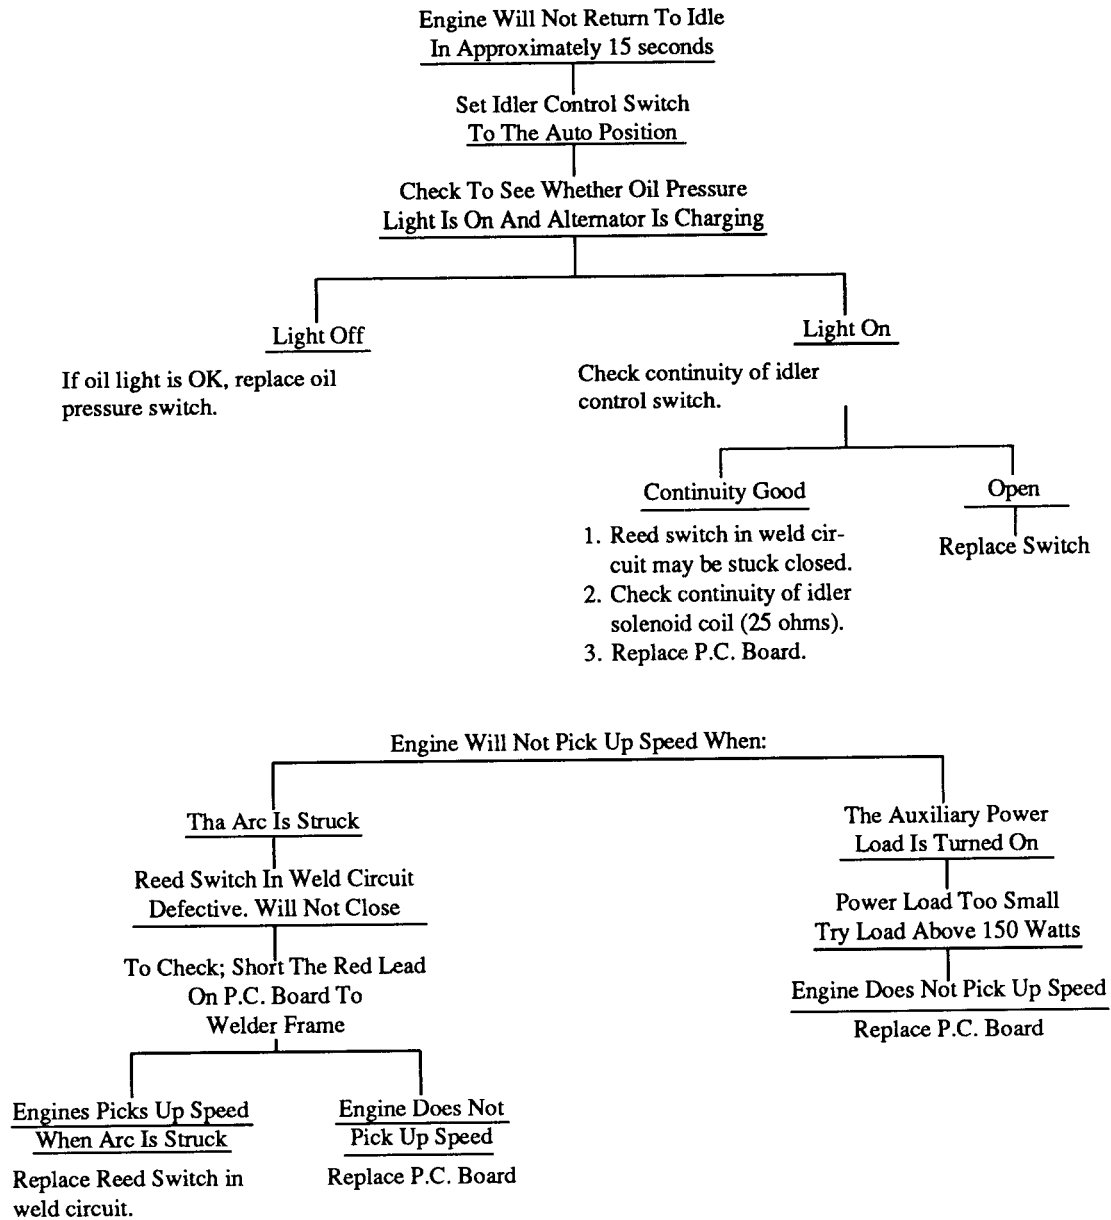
Engine Will Not Return To Idle
In Approximately 15 seconds

Set Idler Control Switch
To The Auto Position

Check To See Whether Oil Pressure
Light Is On And Alternator Is Charging

Light Off

If oil light is OK, replace oil pressure switch.

Light On

Check continuity of idler control switch.

Continuity Good

1. Reed switch in weld circuit may be stuck closed.
2. Check continuity of idler solenoid coil (25 ohms).
3. Replace P.C. Board.

Open

Replace Switch

Engine Will Not Pick Up Speed When:

Tha Arc Is Struck

Reed Switch In Weld Circuit
Defective. Will Not Close

To Check; Short The Red Lead
On P.C. Board To
Welder Frame

Engines Picks Up Speed
When Arc Is Struck

Replace Reed Switch in weld circuit.

Engine Does Not
Pick Up Speed

Replace P.C. Board

The Auxiliary Power
Load Is Turned On

Power Load Too Small
Try Load Above 150 Watts

Engine Does Not Pick Up Speed

Replace P.C. Board